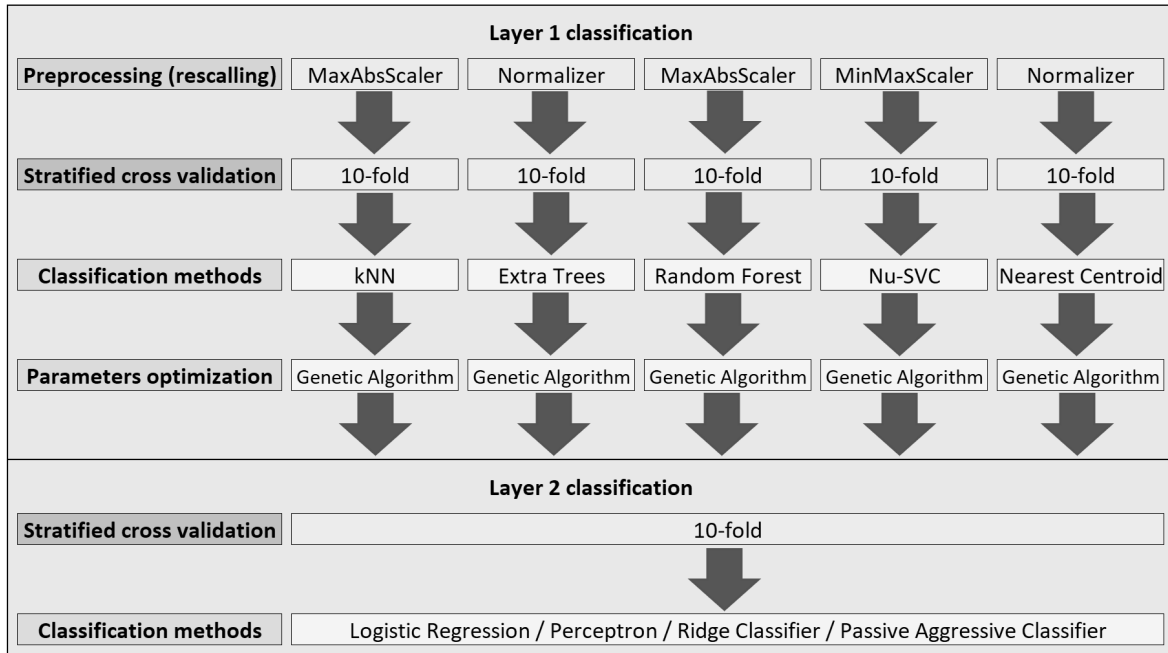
Layer 1 classification

| Preprocessing (rescalling) | MaxAbsScaler | Normalizer | MaxAbsScaler | MinMaxScaler | Normalizer |
|---|---|---|---|---|---|
| Stratified cross validation | 10-fold | 10-fold | 10-fold | 10-fold | 10-fold |
| Classification methods | kNN | Extra Trees | Random Forest | Nu-SVC | Nearest Centroid |
| Parameters optimization | Genetic Algorithm | Genetic Algorithm | Genetic Algorithm | Genetic Algorithm | Genetic Algorithm |

Layer 2 classification

Stratified cross validation
10-fold

Classification methods
Logistic Regression / Perceptron / Ridge Classifier / Passive Aggressive Classifier